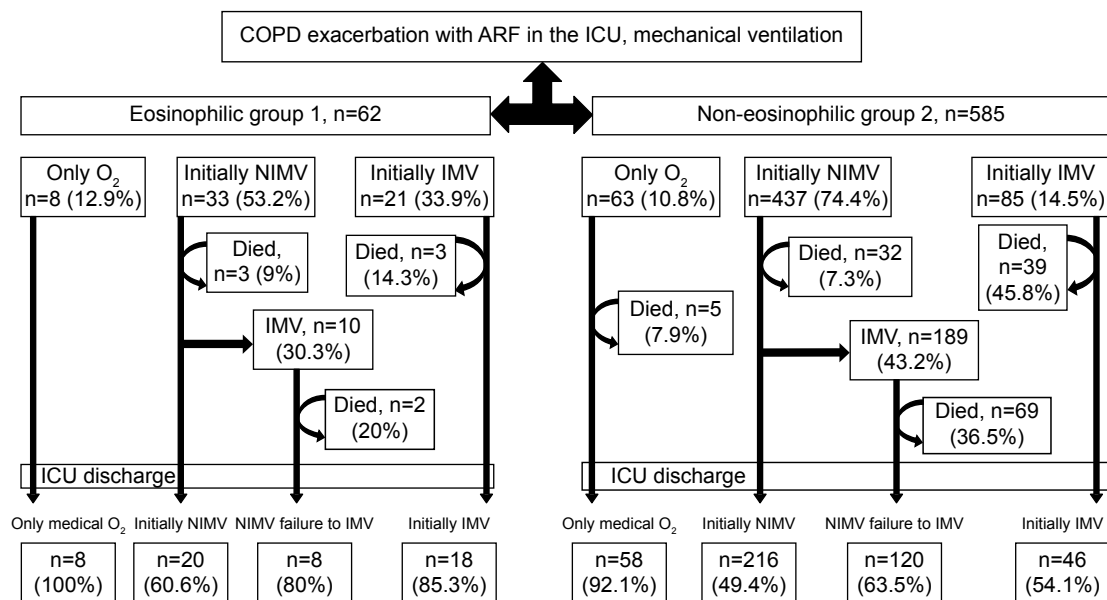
COPD exacerbation with ARF in the ICU, mechanical ventilation

Eosinophilic group 1, n=62

Only $O_2$ n=8 (12.9%)

Initially NIMV n=33 (53.2%)

Initially IMV n=21 (33.9%)

Died, n=3 (9%)

Died, n=3 (14.3%)

IMV, n=10 (30.3%)

Died, n=2 (20%)

ICU discharge

Only medical $O_2$

Initially NIMV

NIMV failure to IMV

Initially IMV

n=8 (100%)

n=20 (60.6%)

n=8 (80%)

n=18 (85.3%)

Non-eosinophilic group 2, n=585

Only $O_2$ n=63 (10.8%)

Initially NIMV n=437 (74.4%)

Initially IMV n=85 (14.5%)

Died, n=32 (7.3%)

Died, n=39 (45.8%)

Died, n=5 (7.9%)

IMV, n=189 (43.2%)

Died, n=69 (36.5%)

ICU discharge

Only medical $O_2$

Initially NIMV

NIMV failure to IMV

Initially IMV

n=58 (92.1%)

n=216 (49.4%)

n=120 (63.5%)

n=46 (54.1%)